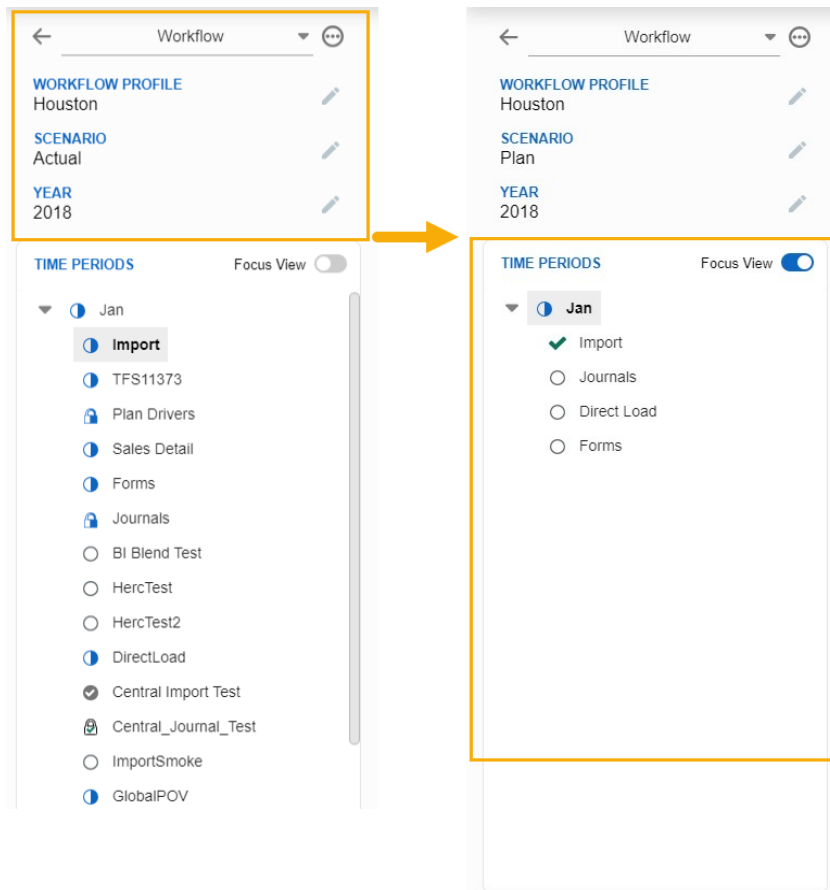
Workflow

WORKFLOW PROFILE
Houston

SCENARIO
Actual

YEAR
2018

TIME PERIODS
Focus View

Jan
Import
TFS11373
Plan Drivers
Sales Detail
Forms
Journals
BI Blend Test
HercTest
HercTest2
DirectLoad
Central Import Test
Central_Journal_Test
ImportSmoke
GlobalPOV

Workflow

WORKFLOW PROFILE
Houston

SCENARIO
Plan

YEAR
2018

TIME PERIODS
Focus View

Jan
Import
Journals
Direct Load
Forms